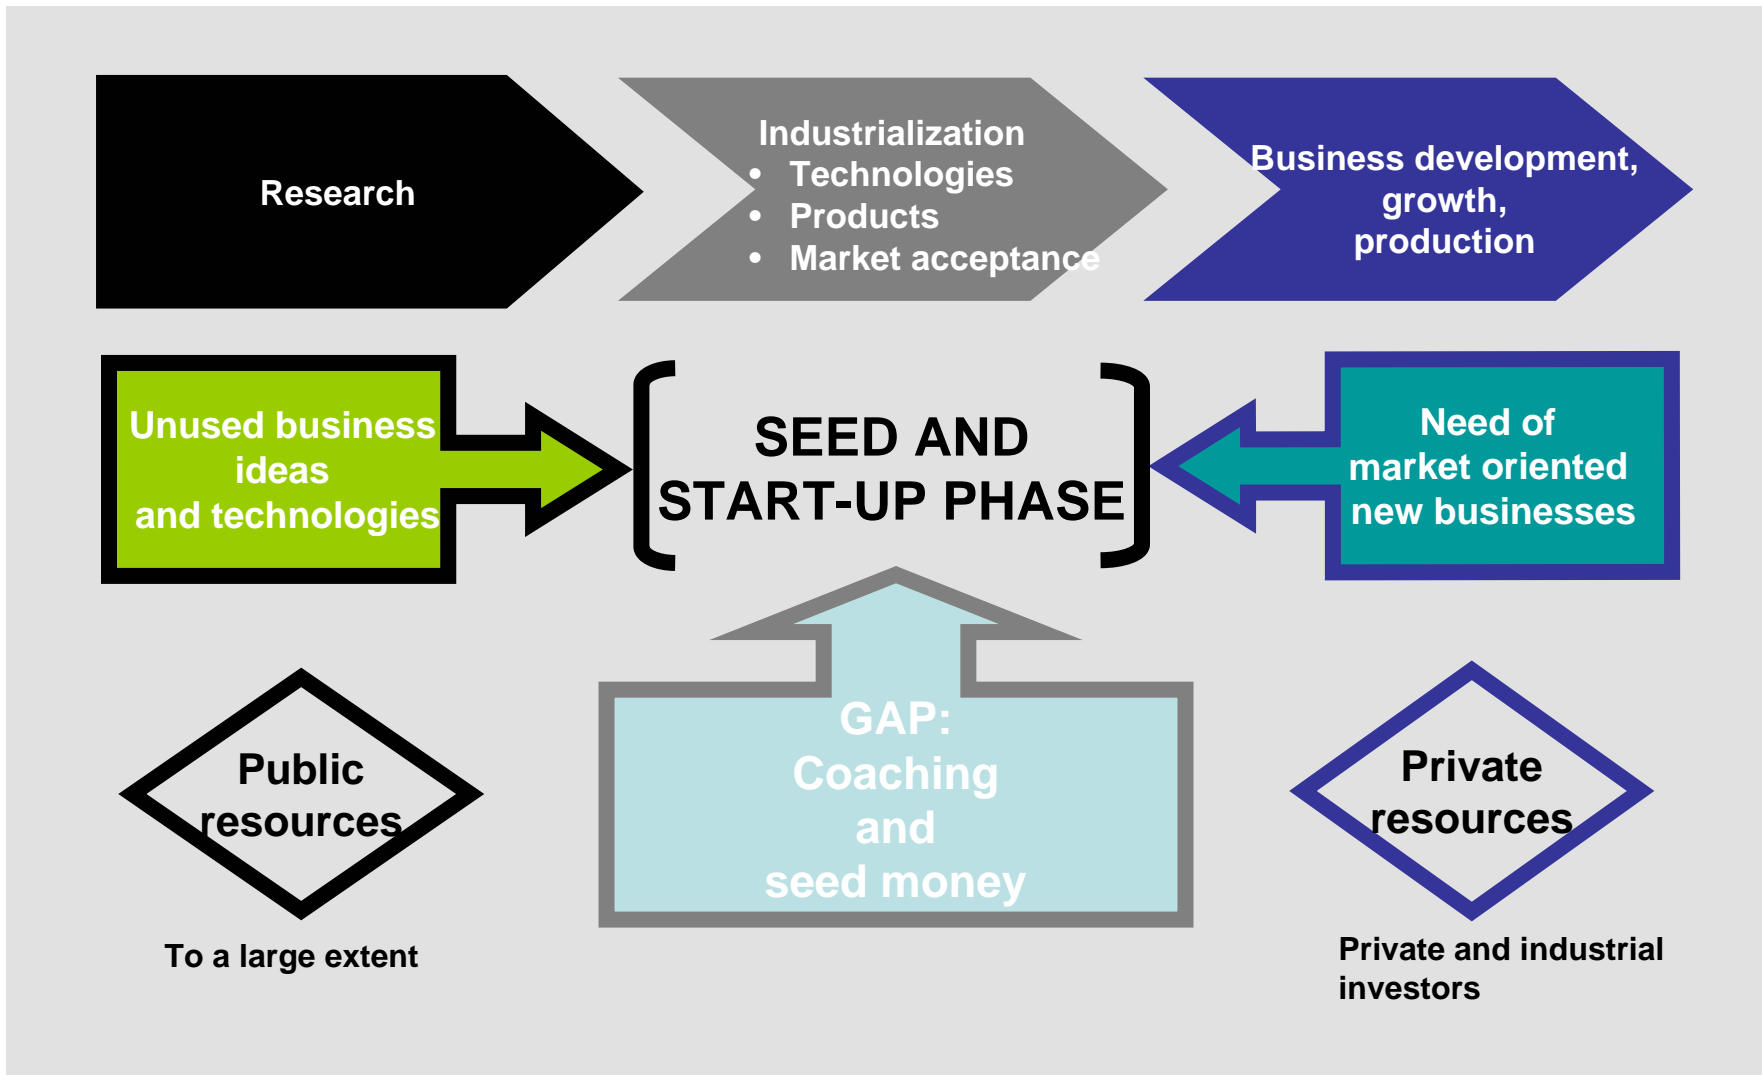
Research

Industrialization
- Technologies
- Products
- Market acceptance

Business development, growth, production

Unused business ideas and technologies

SEED AND START-UP PHASE

Need of market oriented new businesses

Public resources

To a large extent

GAP: Coaching and seed money

Private resources

Private and industrial investors